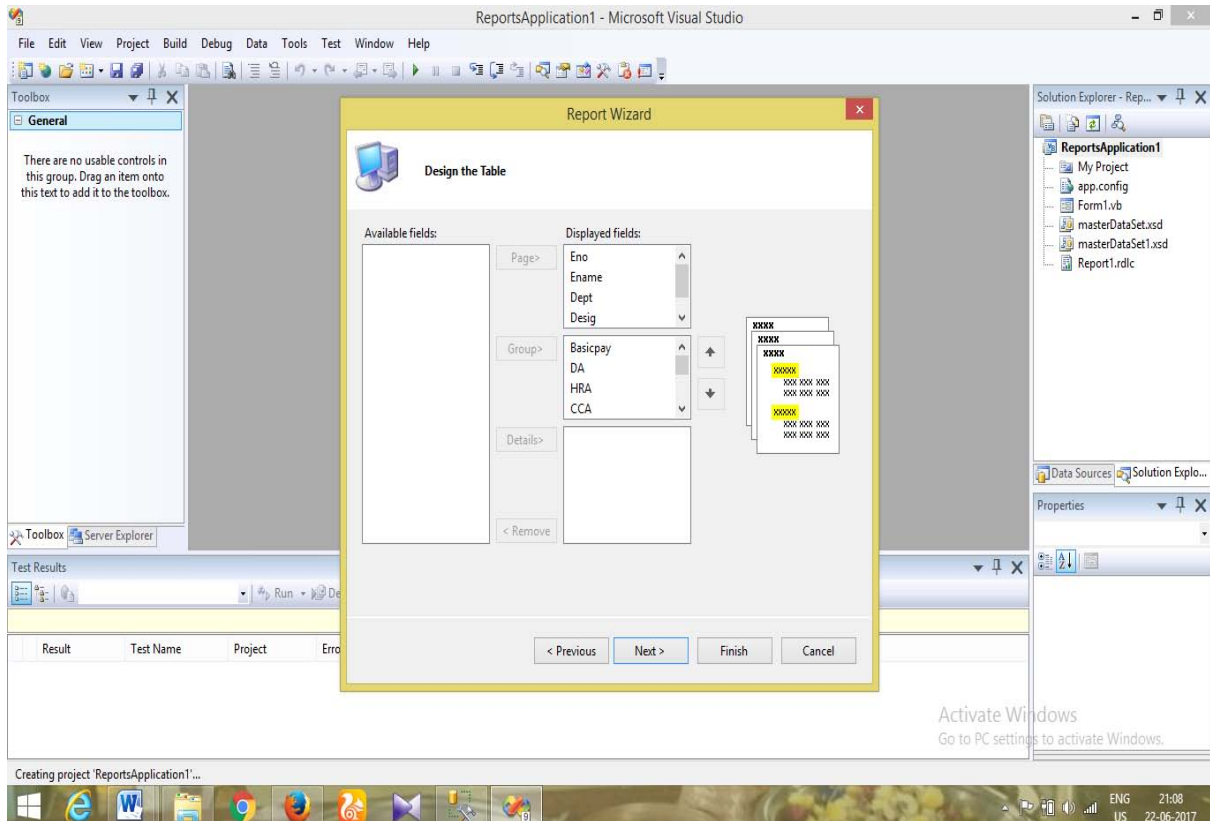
ReportsApplication1 - Microsoft Visual Studio

File Edit View Project Build Debug Data Tools Test Window Help

Toolbox
General
There are no usable controls in this group. Drag an item onto this text to add it to the toolbox.

Toolbox Server Explorer

Report Wizard

Design the Table

Available fields:

Page>

Displayed fields:
Eno
Ename
Dept
Desig

Group>

Basicpay
DA
HRA
CCA

Details>

< Remove

xxxx
xxxx
xxxx
xxxx
xxx xxx xxx
xxx xxx xxx
xxxx
xxx xxx xxx
xxx xxx xxx

< Previous Next > Finish Cancel

Solution Explorer - Rep...
ReportsApplication1
My Project
app.config
Form1.vb
masterDataSet.xsd
masterDataSet1.xsd
Report1.rdlc

Data Sources Solution Explo...

Properties

Test Results
Run De

Result Test Name Project Erro

Activate Windows
Go to PC settings to activate Windows.

Creating project 'ReportsApplication1'...

ENG US 21:08 22-06-2017